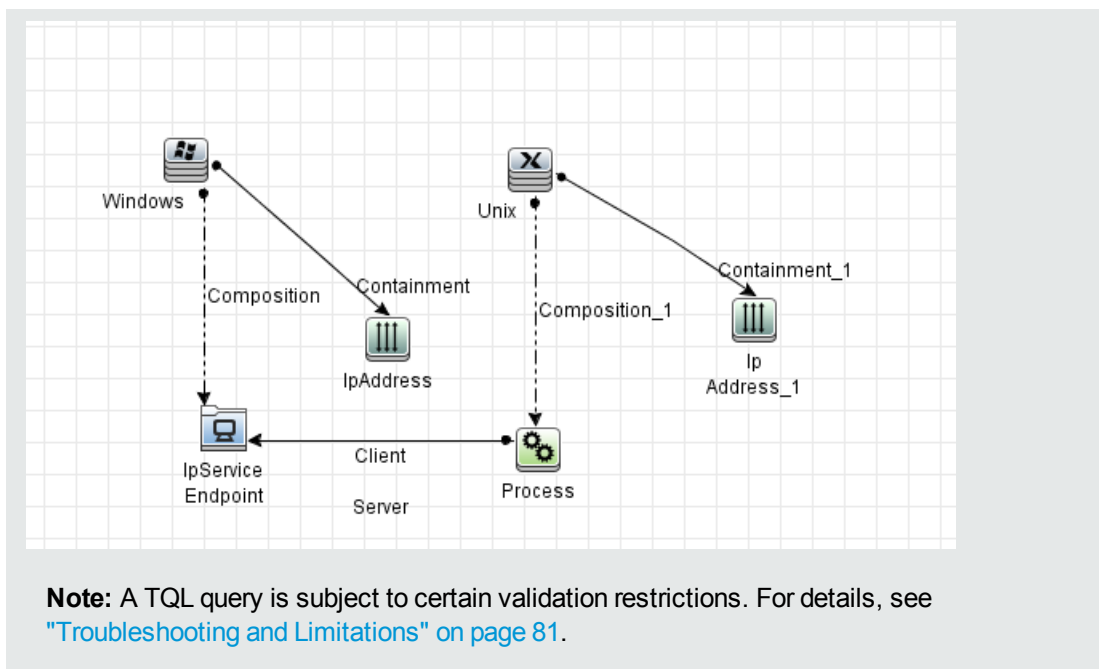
Windows

Unix

Containment

Containment_1

Composition

Composition_1

IpAddress

Ip Address_1

IpService Endpoint

Client

Server

Process

**Note:** A TQL query is subject to certain validation restrictions. For details, see "Troubleshooting and Limitations" on page 81.